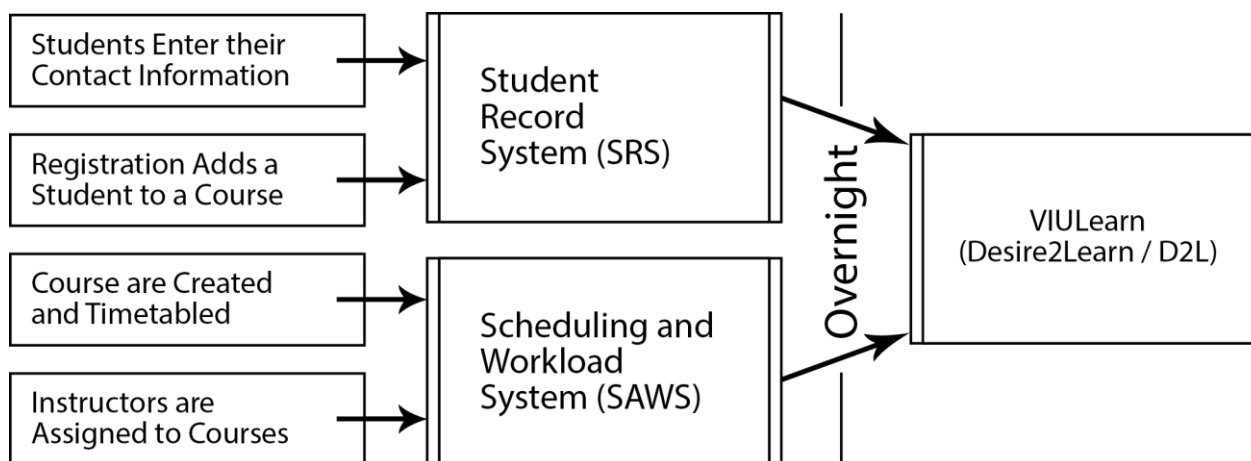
Students Enter their Contact Information

Registration Adds a Student to a Course

Course are Created and Timetabled

Instructors are Assigned to Courses

Student Record System (SRS)

Scheduling and Workload System (SAWS)

Overnight

VIULearn (Desire2Learn / D2L)